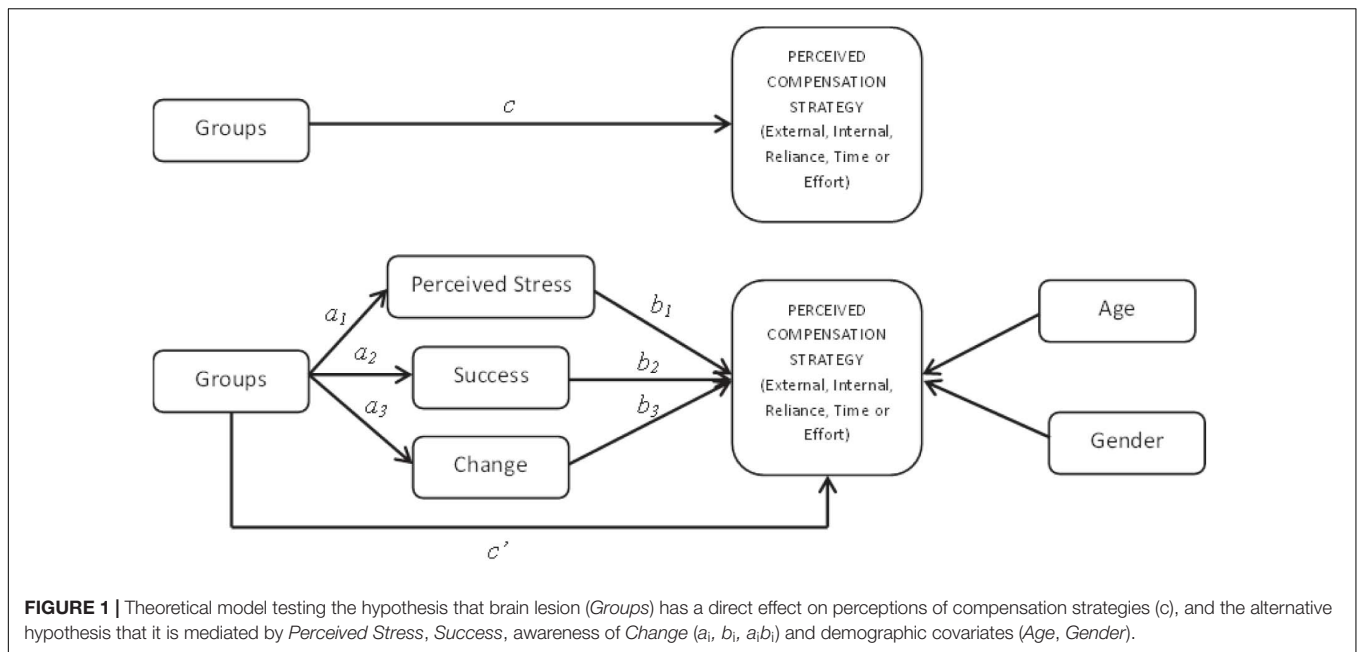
Groups

$c$

PERCEIVED COMPENSATION STRATEGY (External, Internal, Reliance, Time or Effort)

Perceived Stress

$a_1$

$b_1$

$a_2$

$b_2$

$a_3$

$b_3$

Groups

Success

Change

PERCEIVED COMPENSATION STRATEGY (External, Internal, Reliance, Time or Effort)

Age

Gender

$c'$

**FIGURE 1 |** Theoretical model testing the hypothesis that brain lesion (*Groups*) has a direct effect on perceptions of compensation strategies (c), and the alternative hypothesis that it is mediated by *Perceived Stress*, *Success*, awareness of *Change* ($a_i$, $b_i$, $a_ib_i$) and demographic covariates (*Age*, *Gender*).